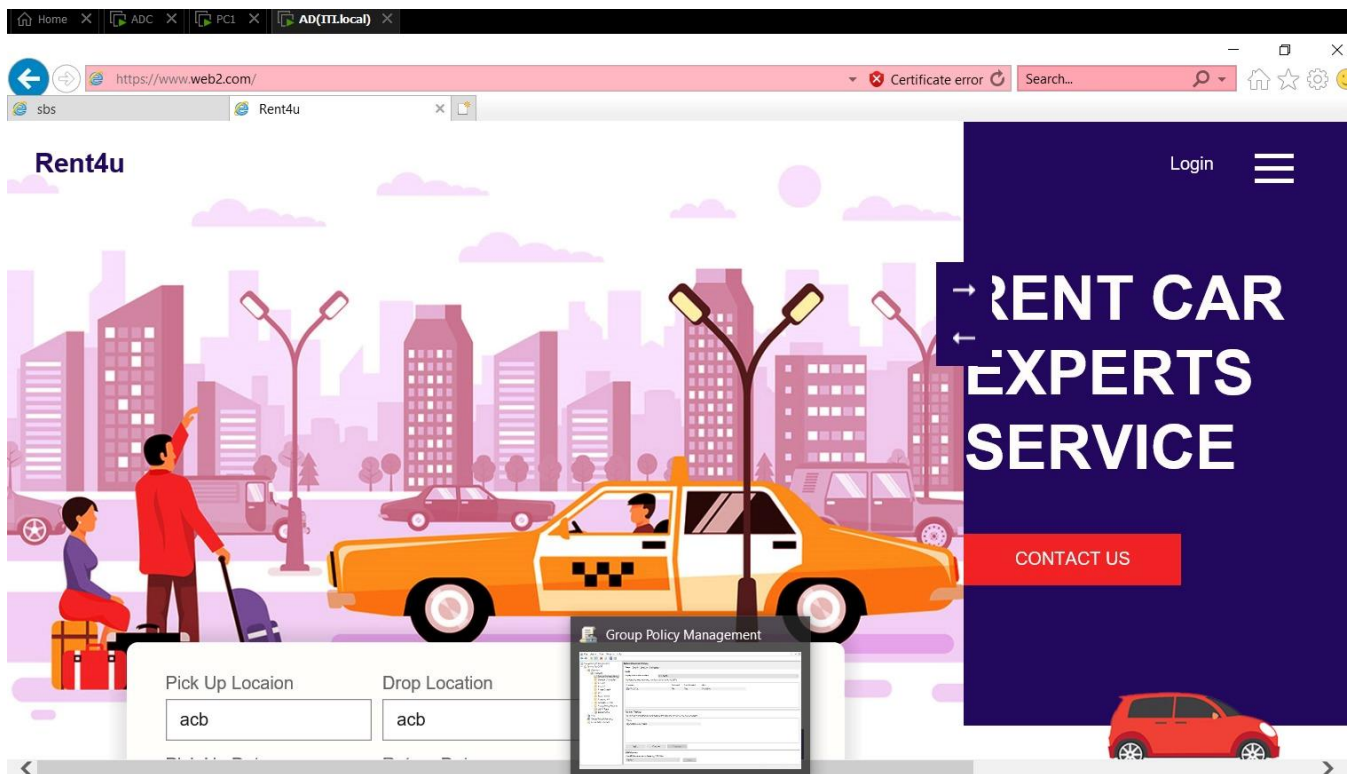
Home ADC PC1 AD(ITI.local)

https://www.web2.com/
Certificate error
Search...

sbs
Rent4u

Rent4u

Login

RENT CAR EXPERTS SERVICE

CONTACT US

Group Policy Management

Pick Up Locaion
acb

Drop Location
acb